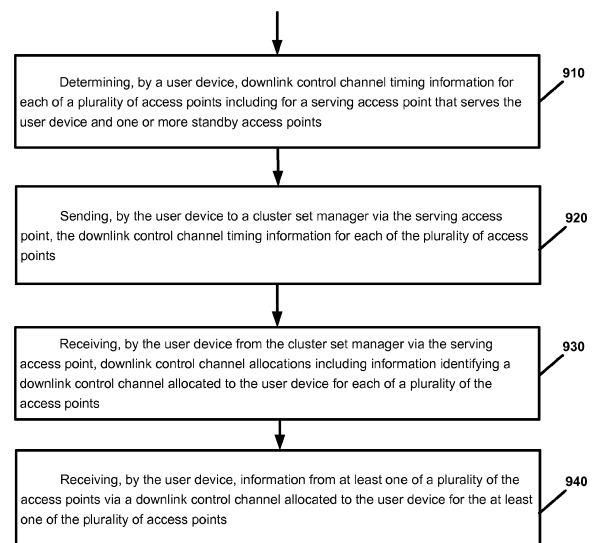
Determining, by a user device, downlink control channel timing information for each of a plurality of access points including for a serving access point that serves the user device and one or more standby access points

910

Sending, by the user device to a cluster set manager via the serving access point, the downlink control channel timing information for each of the plurality of access points

920

Receiving, by the user device from the cluster set manager via the serving access point, downlink control channel allocations including information identifying a downlink control channel allocated to the user device for each of a plurality of the access points

930

Receiving, by the user device, information from at least one of a plurality of the access points via a downlink control channel allocated to the user device for the at least one of the plurality of access points

940